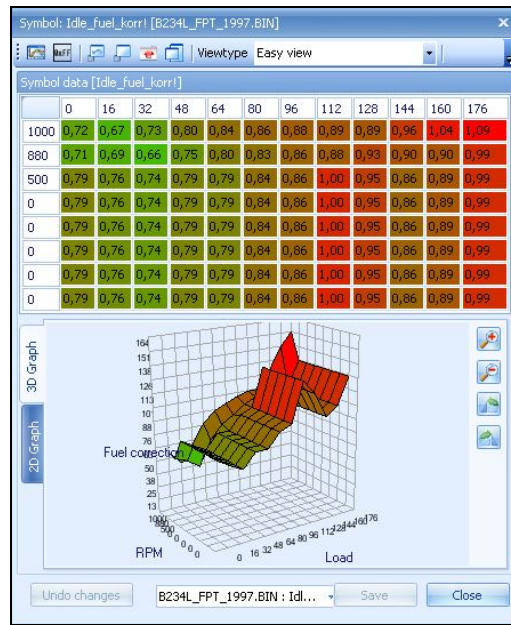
Symbol: Idle_fuel_korr! [B234L_FPT_1997.BIN]

Viewtype Easy view

Symbol data [Idle_fuel_korr!]

| | 0 | 16 | 32 | 48 | 64 | 80 | 96 | 112 | 128 | 144 | 160 | 176 |
|---|---|---|---|---|---|---|---|---|---|---|---|---|
| 1000 | 0,72 | 0,67 | 0,73 | 0,80 | 0,84 | 0,86 | 0,88 | 0,89 | 0,89 | 0,96 | 1,04 | 1,09 |
| 880 | 0,71 | 0,69 | 0,66 | 0,75 | 0,80 | 0,83 | 0,86 | 0,88 | 0,93 | 0,90 | 0,90 | 0,99 |
| 500 | 0,79 | 0,76 | 0,74 | 0,79 | 0,79 | 0,84 | 0,86 | 1,00 | 0,95 | 0,86 | 0,89 | 0,99 |
| 0 | 0,79 | 0,76 | 0,74 | 0,79 | 0,79 | 0,84 | 0,86 | 1,00 | 0,95 | 0,86 | 0,89 | 0,99 |
| 0 | 0,79 | 0,76 | 0,74 | 0,79 | 0,79 | 0,84 | 0,86 | 1,00 | 0,95 | 0,86 | 0,89 | 0,99 |
| 0 | 0,79 | 0,76 | 0,74 | 0,79 | 0,79 | 0,84 | 0,86 | 1,00 | 0,95 | 0,86 | 0,89 | 0,99 |
| 0 | 0,79 | 0,76 | 0,74 | 0,79 | 0,79 | 0,84 | 0,86 | 1,00 | 0,95 | 0,86 | 0,89 | 0,99 |
| 0 | 0,79 | 0,76 | 0,74 | 0,79 | 0,79 | 0,84 | 0,86 | 1,00 | 0,95 | 0,86 | 0,89 | 0,99 |

3D Graph
2D Graph

164
151
138
126
113
101
88
76
Fuel correction
50
38
25
13
0
1000
500
0 0 0 0
RPM
0 16 32 48 64 80 96 112 128 144 160 176
Load

Undo changes
B234L_FPT_1997.BIN : Idl...
Save
Close